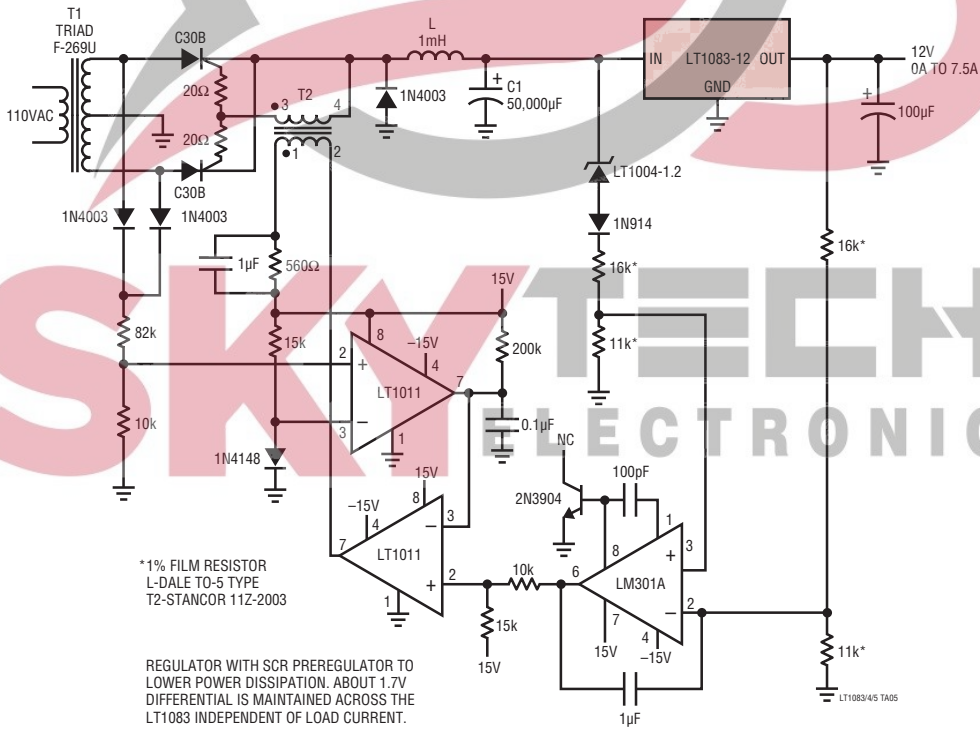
T1
TRIAD
F-269U

C30B

L
1mH

IN LT1083-12 OUT
GND

12V
0A TO 7.5A

110VAC

20Ω
20Ω

C30B

3 T2 4
1 2

1N4003

C1
50,000µF

100µF

LT1004-1.2

1N914

16k*

16k*

11k*

1N4003 1N4003

1µF
560Ω

15V

82k

15k

8
−15V
4
2
LT1011
7
3
1

200k

0.1µF

10k

1N4148

NC

2N3904

100pF

15V
8
−15V
4
3
7
LT1011
2
1

8
1
3
LM301A
6
2
7
4

10k

15k

15V

15V −15V

1µF

11k*

*1% FILM RESISTOR
L-DALE TO-5 TYPE
T2-STANCOR 11Z-2003

REGULATOR WITH SCR PREREGULATOR TO LOWER POWER DISSIPATION. ABOUT 1.7V DIFFERENTIAL IS MAINTAINED ACROSS THE LT1083 INDEPENDENT OF LOAD CURRENT.

LT1083/4/5 TA05

SKYTECH
ELECTRONIC